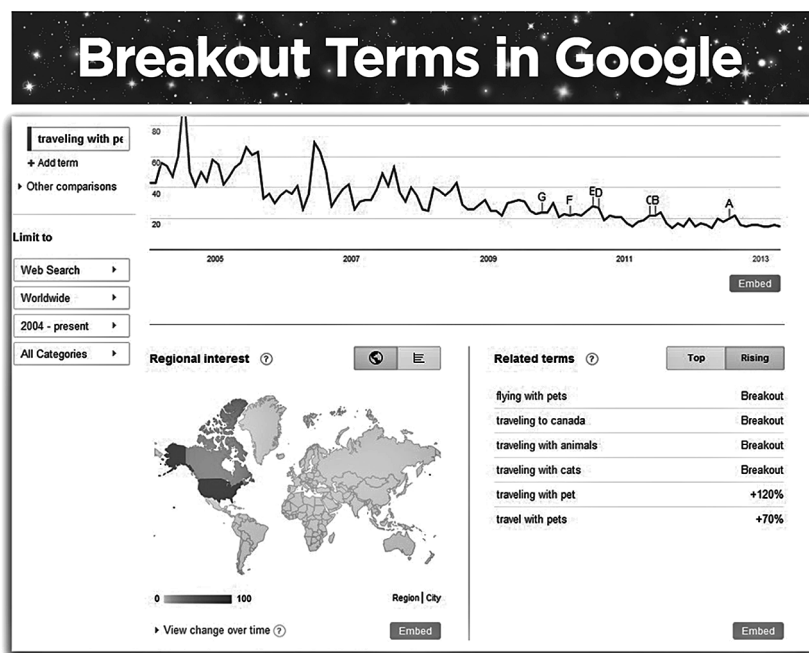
Breakout Terms in Google

traveling with pe

+ Add term

Other comparisons

Limit to

Web Search

Worldwide

2004 - present

All Categories

80
60
40
20

2005 2007 2009 2011 2013

G F ED CB A

Embed

Regional interest ?

0 100

Region | City

View change over time ?

Embed

Related terms ?

Top Rising

| | |
|---|---|
| flying with pets | Breakout |
| traveling to canada | Breakout |
| traveling with animals | Breakout |
| traveling with cats | Breakout |
| traveling with pet | +120% |
| travel with pets | +70% |

Embed